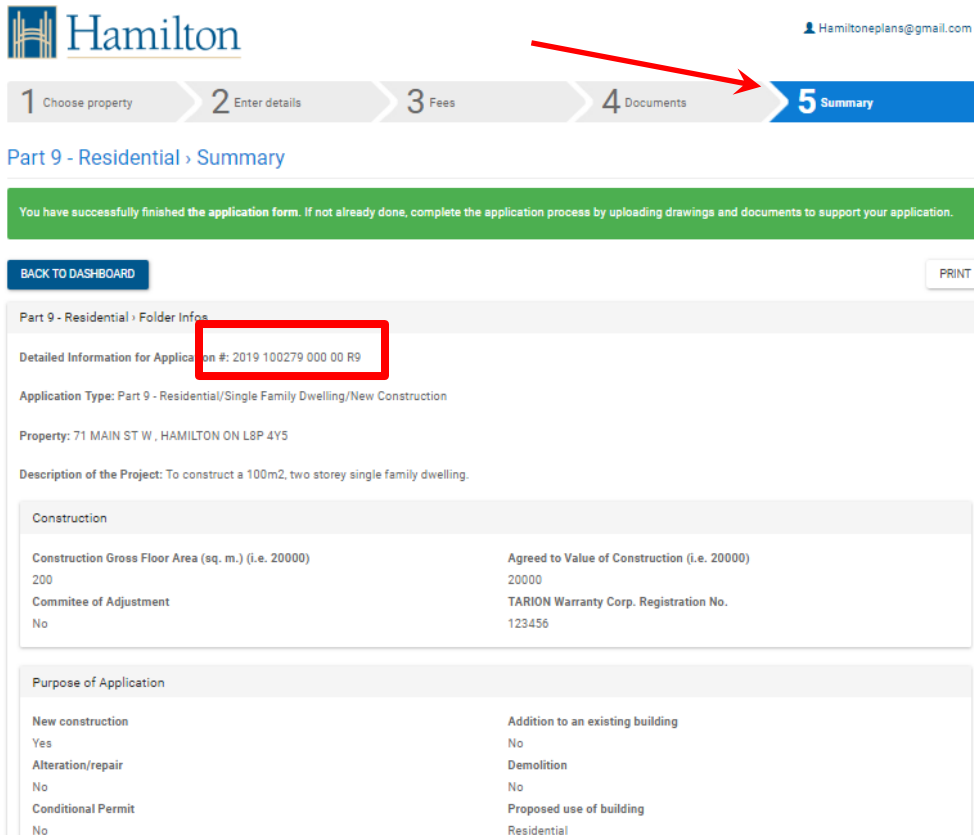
Hamilton

Hamiltoneplans@gmail.com

1 Choose property
2 Enter details
3 Fees
4 Documents
5 Summary

Part 9 - Residential › Summary

You have successfully finished the application form. If not already done, complete the application process by uploading drawings and documents to support your application.

BACK TO DASHBOARD

PRINT

Part 9 - Residential › Folder Infos

Detailed Information for Application #: 2019 100279 000 00 R9

Application Type: Part 9 - Residential/Single Family Dwelling/New Construction

Property: 71 MAIN ST W , HAMILTON ON L8P 4Y5

Description of the Project: To construct a 100m2, two storey single family dwelling.

Construction

Construction Gross Floor Area (sq. m.) (i.e. 20000)
200

Agreed to Value of Construction (i.e. 20000)
20000

Commitee of Adjustment
No

TARION Warranty Corp. Registration No.
123456

Purpose of Application

New construction
Yes

Addition to an existing building
No

Alteration/repair
No

Demolition
No

Conditional Permit
No

Proposed use of building
Residential